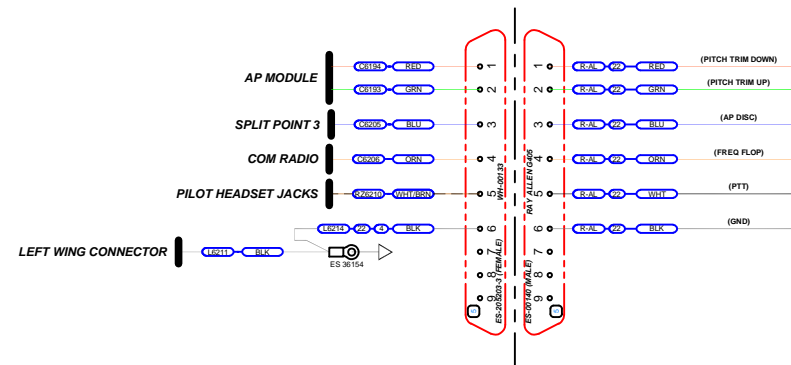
AP MODULE
SPLIT POINT 3
COM RADIO
PILOT HEADSET JACKS
LEFT WING CONNECTOR

C6194 RED 1
C6193 GRN 2
C6205 BLU 3
C5206 ORN 4
RZ6210 WHT/BRN 5
L6214 22 4 BLK 6
L6211 BLK
ES 36154
7
8
9

WH-00133
ES-205203-3 (FEMALE)
RAY ALLEN G405
ES-00140 (MALE)

1 R-AL 22 RED (PITCH TRIM DOWN)
2 R-AL 22 GRN (PITCH TRIM UP)
3 R-AL 22 BLU (AP DISC)
4 R-AL 22 ORN (FREQ FLOP)
5 R-AL 22 WHT (PTT)
6 R-AL 22 BLK (GND)
7
8
9